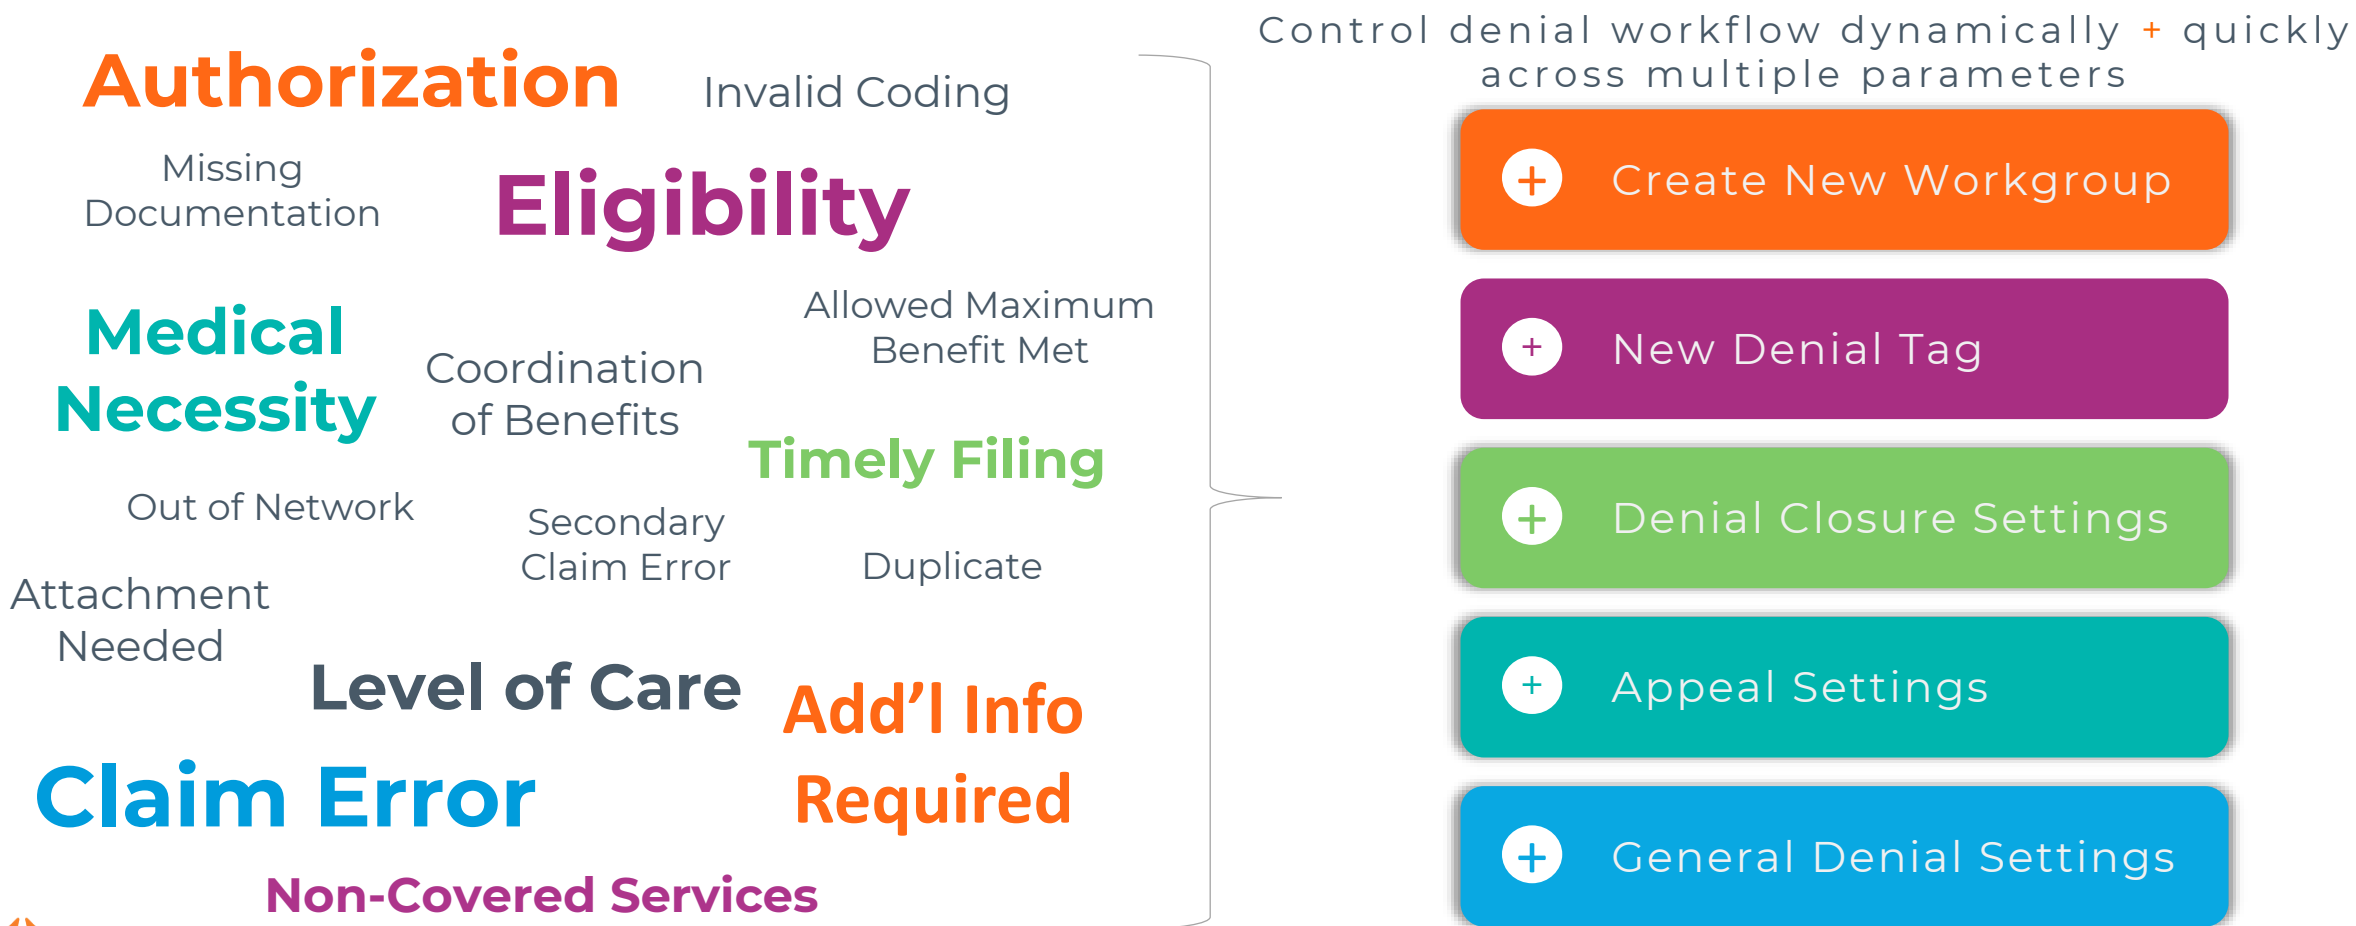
Authorization

Invalid Coding

Missing Documentation

Eligibility

Medical Necessity

Coordination of Benefits

Allowed Maximum Benefit Met

Timely Filing

Out of Network

Secondary Claim Error

Duplicate

Attachment Needed

Level of Care

Add’l Info Required

Claim Error

Non-Covered Services

Control denial workflow dynamically + quickly across multiple parameters

+ Create New Workgroup

+ New Denial Tag

+ Denial Closure Settings

+ Appeal Settings

+ General Denial Settings